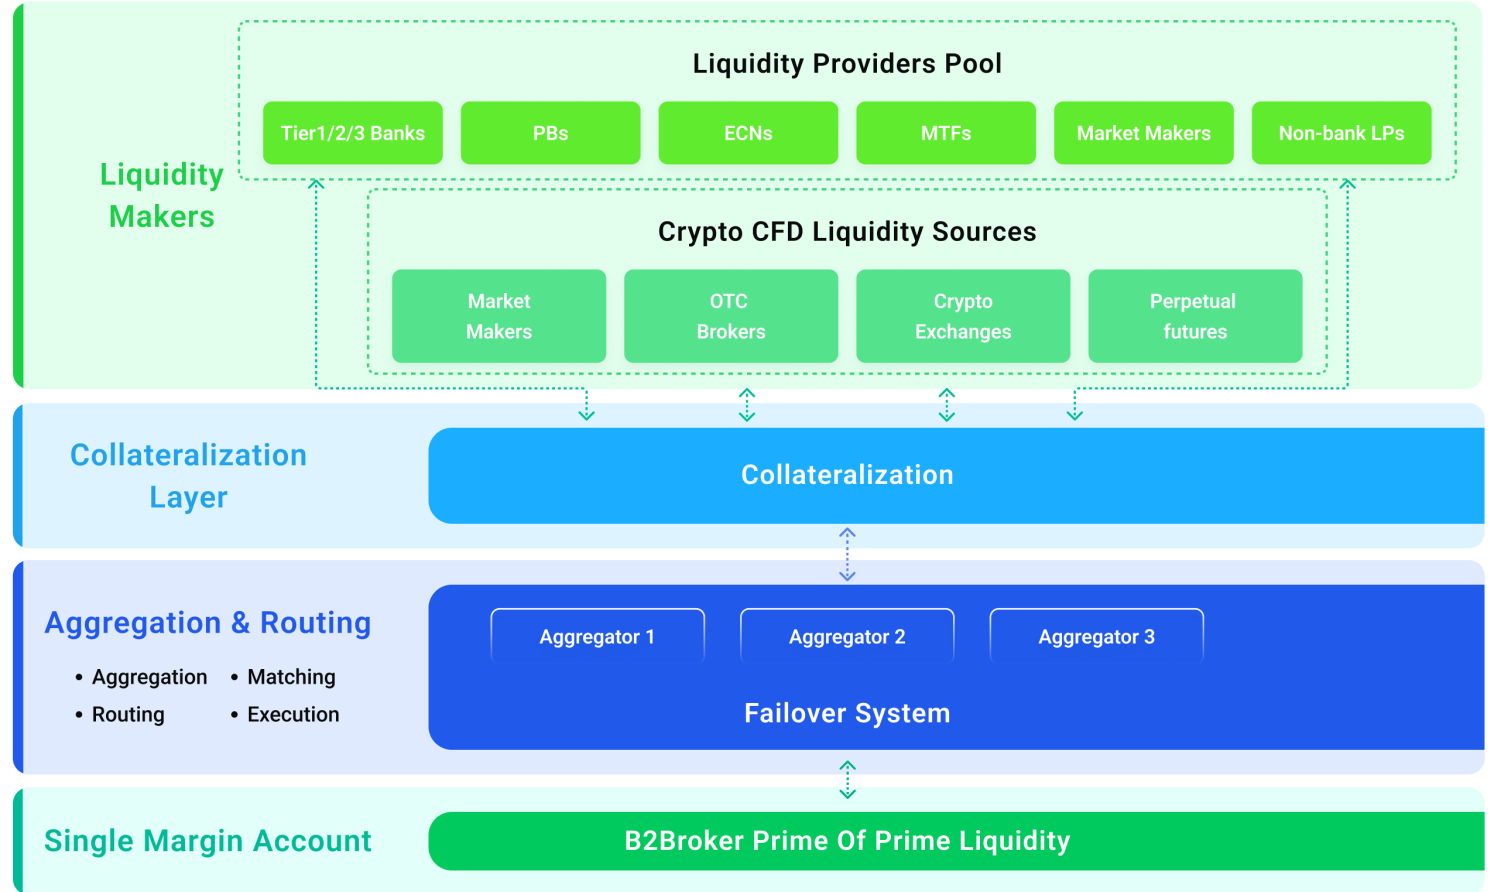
Liquidity Makers

Liquidity Providers Pool

Tier1/2/3 Banks
PBs
ECNs
MTFs
Market Makers
Non-bank LPs

Crypto CFD Liquidity Sources

Market Makers
OTC Brokers
Crypto Exchanges
Perpetual futures

Collateralization Layer

Collateralization

Aggregation & Routing

• Aggregation
• Matching
• Routing
• Execution

Aggregator 1
Aggregator 2
Aggregator 3

Failover System

Single Margin Account

B2Broker Prime Of Prime Liquidity